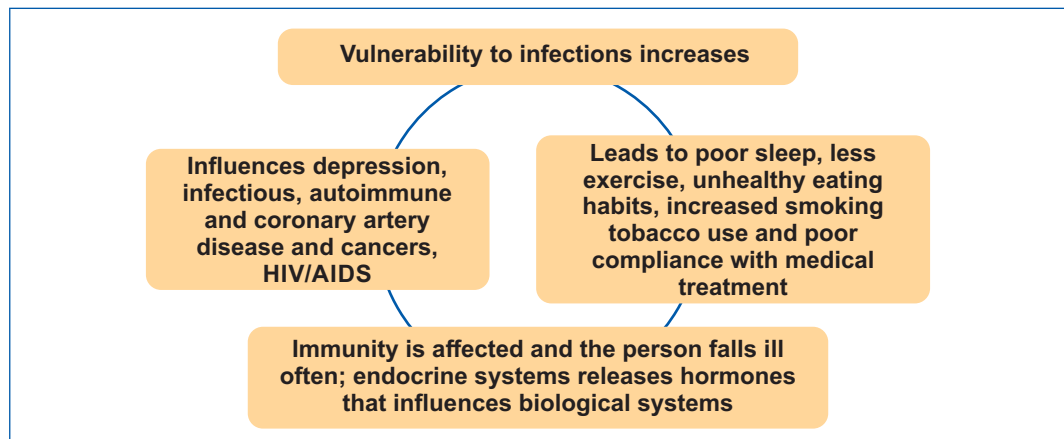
Vulnerability to infections increases

Leads to poor sleep, less exercise, unhealthy eating habits, increased smoking tobacco use and poor compliance with medical treatment

Immunity is affected and the person falls ill often; endocrine systems releases hormones that influences biological systems

Influences depression, infectious, autoimmune and coronary artery disease and cancers, HIV/AIDS